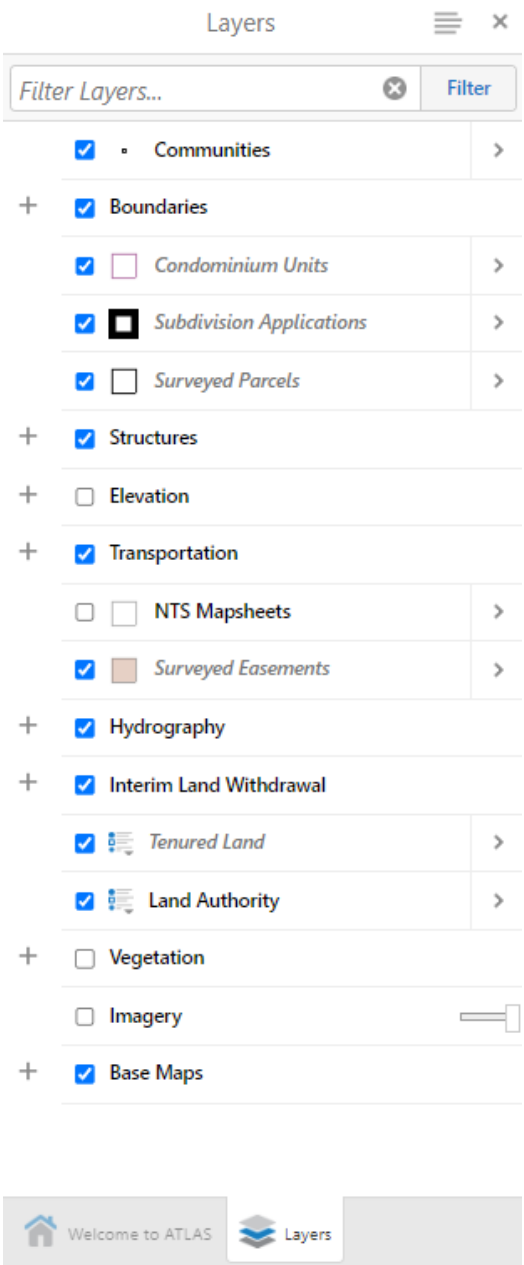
Layers

Filter Layers...

Filter

Communities

Boundaries

Condominium Units

Subdivision Applications

Surveyed Parcels

Structures

Elevation

Transportation

NTS Mapsheets

Surveyed Easements

Hydrography

Interim Land Withdrawal

Tenured Land

Land Authority

Vegetation

Imagery

Base Maps

Welcome to ATLAS

Layers